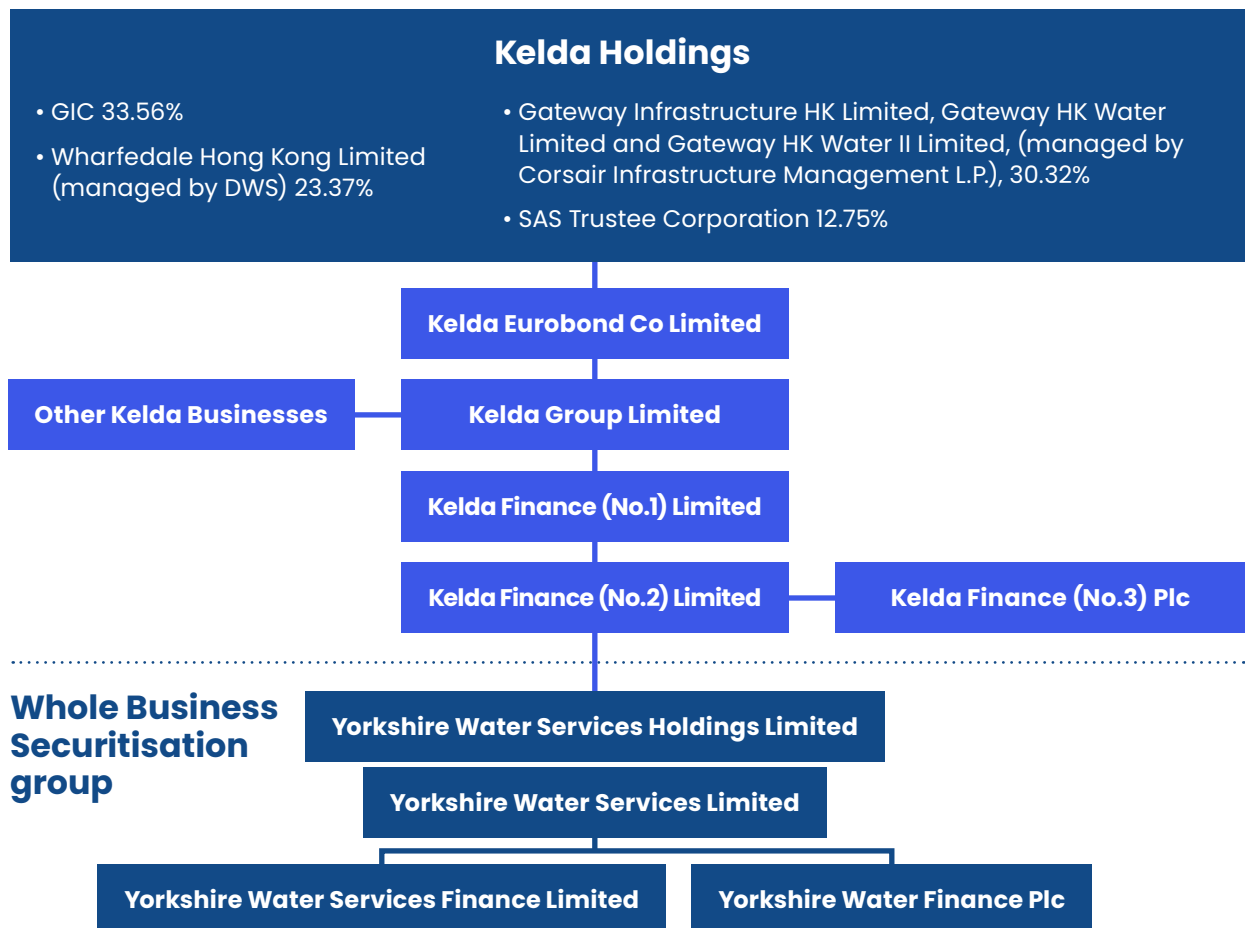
Kelda Holdings

• GIC 33.56%

• Wharfedale Hong Kong Limited (managed by DWS) 23.37%

• Gateway Infrastructure HK Limited, Gateway HK Water Limited and Gateway HK Water II Limited, (managed by Corsair Infrastructure Management L.P.), 30.32%

• SAS Trustee Corporation 12.75%

Kelda Eurobond Co Limited

Other Kelda Businesses

Kelda Group Limited

Kelda Finance (No.1) Limited

Kelda Finance (No.2) Limited

Kelda Finance (No.3) Plc

Whole Business Securitisation group

Yorkshire Water Services Holdings Limited

Yorkshire Water Services Limited

Yorkshire Water Services Finance Limited

Yorkshire Water Finance Plc